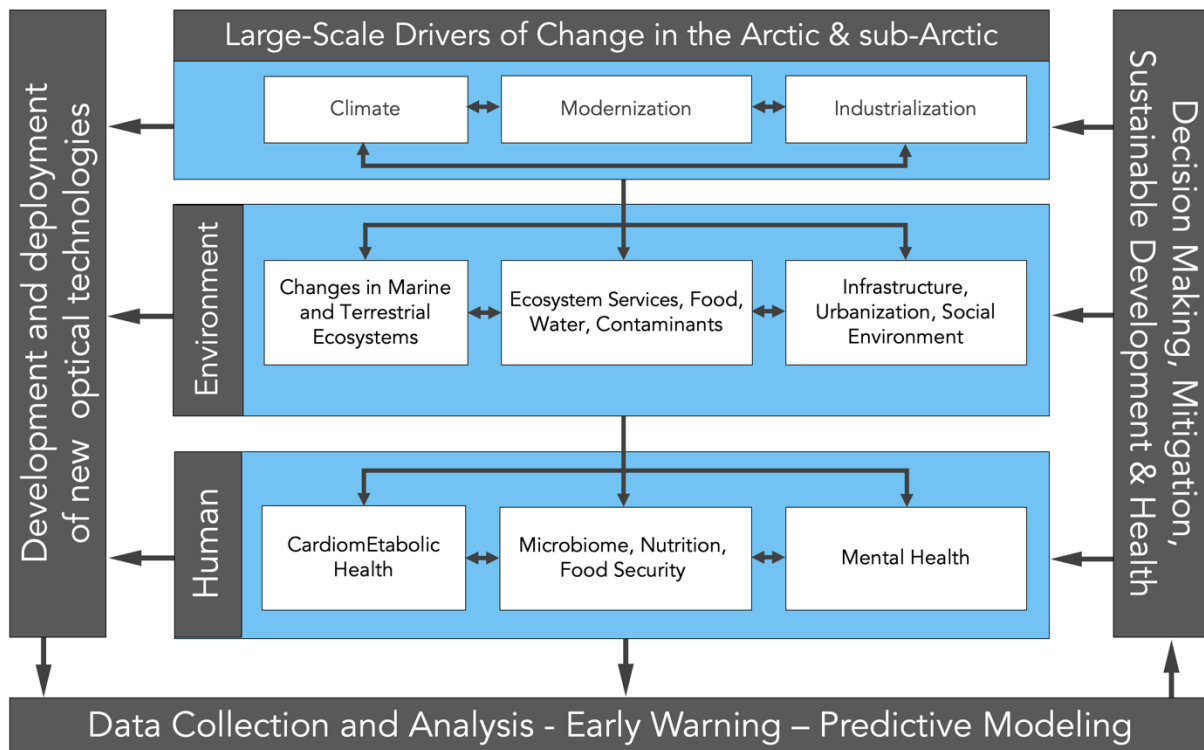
Development and deployment of new optical technologies

Large-Scale Drivers of Change in the Arctic & sub-Arctic

Climate

Modernization

Industrialization

Environment

Changes in Marine and Terrestrial Ecosystems

Ecosystem Services, Food, Water, Contaminants

Infrastructure, Urbanization, Social Environment

Human

CardiomEtabolic Health

Microbiome, Nutrition, Food Security

Mental Health

Decision Making, Mitigation, Sustainable Development & Health

Data Collection and Analysis - Early Warning – Predictive Modeling